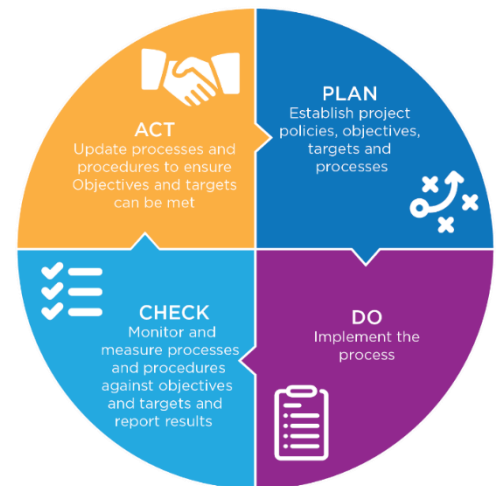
ACT
Update processes and procedures to ensure Objectives and targets can be met

PLAN
Establish project policies, objectives, targets and processes

CHECK
Monitor and measure processes and procedures against objectives and targets and report results

DO
Implement the process